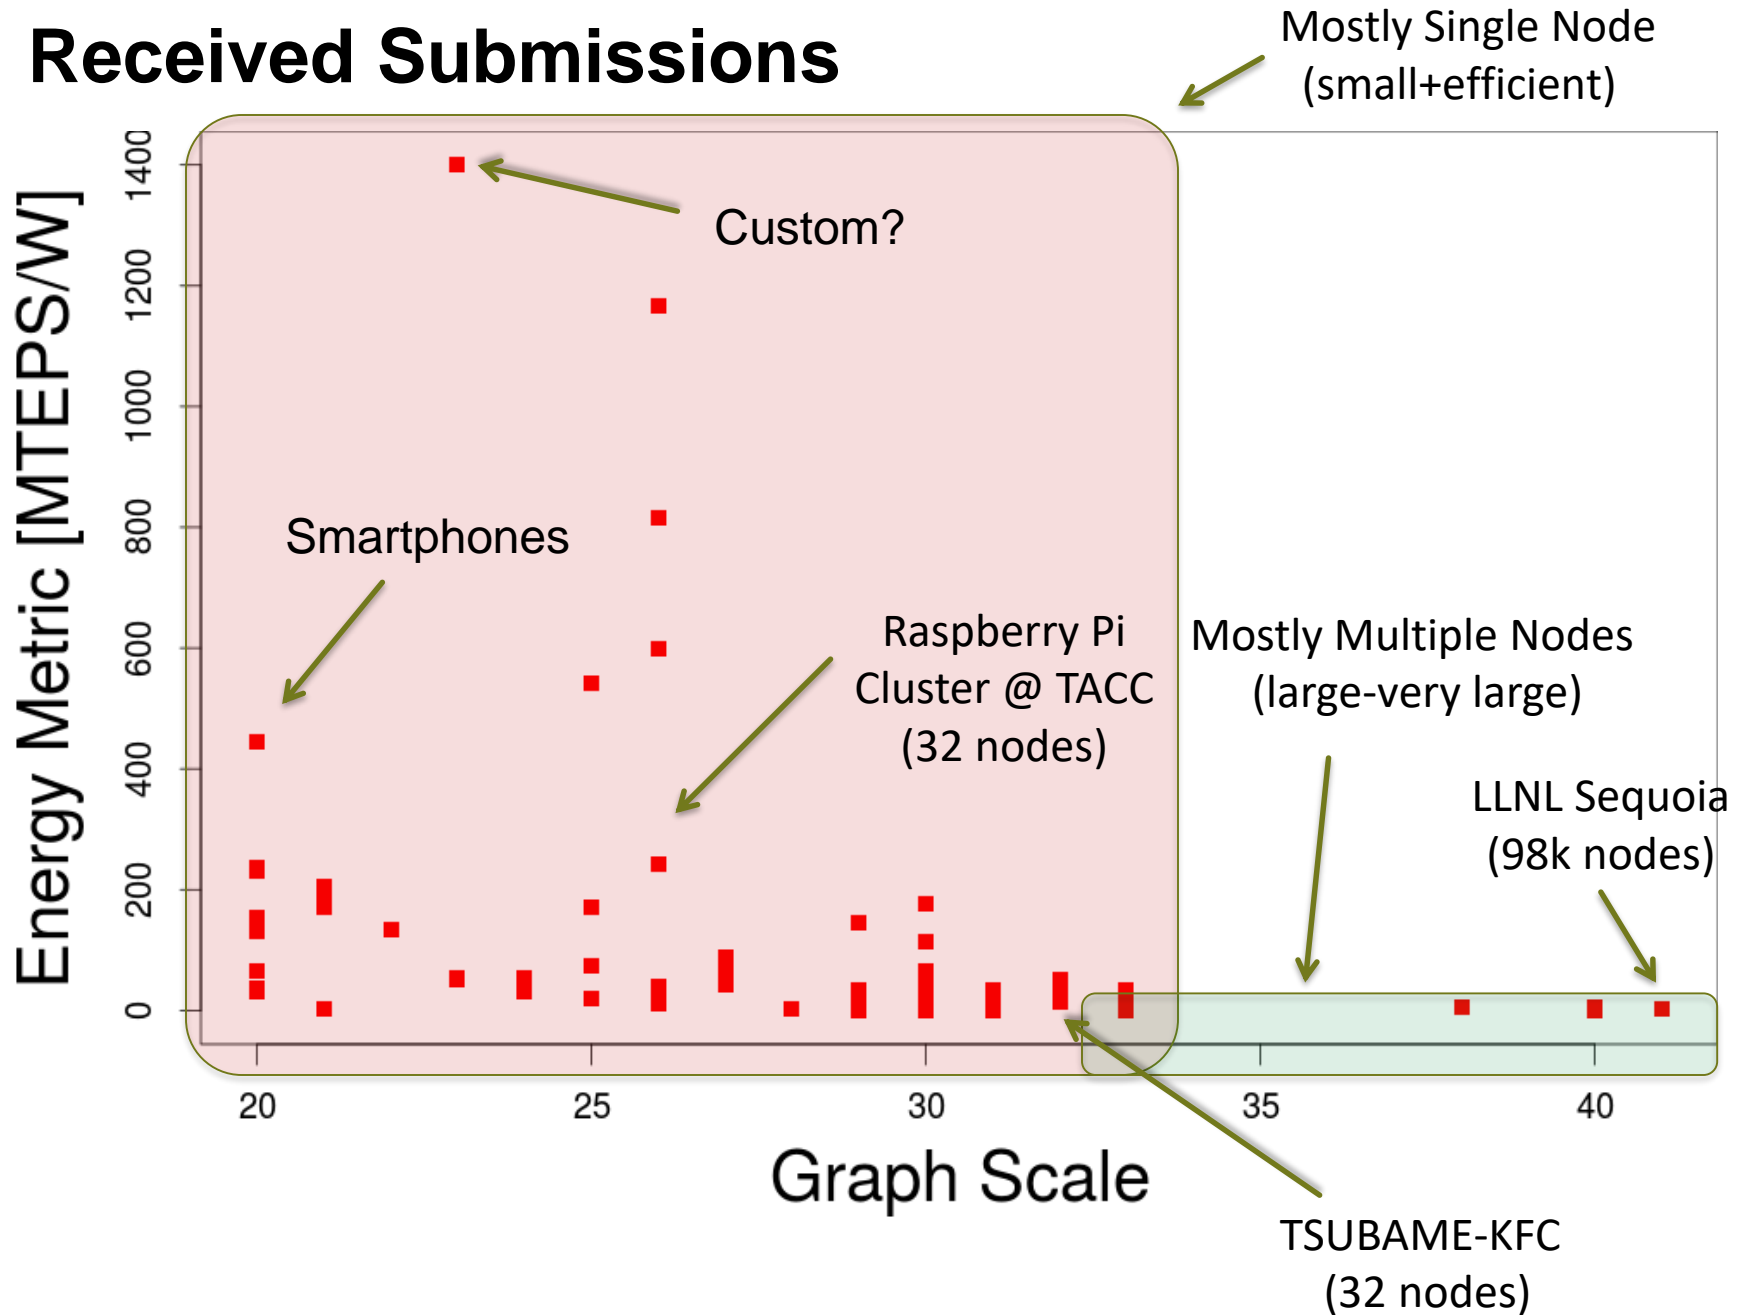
Received Submissions

Mostly Single Node (small+efficient)

Custom?

Smartphones

Raspberry Pi Cluster @ TACC (32 nodes)

Mostly Multiple Nodes (large-very large)

LLNL Sequoia (98k nodes)

TSUBAME-KFC (32 nodes)

Energy Metric [MTEPS/W]

0
200
400
600
800
1000
1200
1400

20
25
30
35
40

Graph Scale